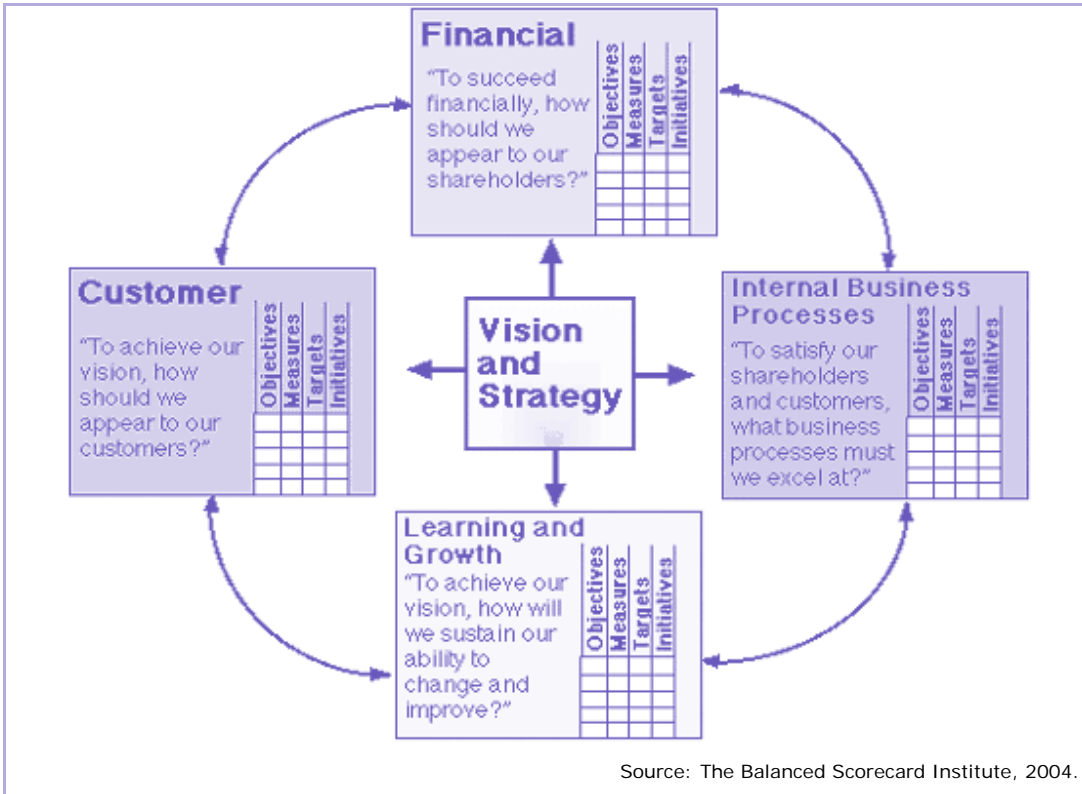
Financial

"To succeed financially, how should we appear to our shareholders?"

| Objectives | Measures | Targets | Initiatives |
|---|---|---|---|

Customer

"To achieve our vision, how should we appear to our customers?"

| Objectives | Measures | Targets | Initiatives |
|---|---|---|---|

Vision and Strategy

Internal Business Processes

"To satisfy our shareholders and customers, what business processes must we excel at?"

| Objectives | Measures | Targets | Initiatives |
|---|---|---|---|

Learning and Growth

"To achieve our vision, how will we sustain our ability to change and improve?"

| Objectives | Measures | Targets | Initiatives |
|---|---|---|---|

Source: The Balanced Scorecard Institute, 2004.